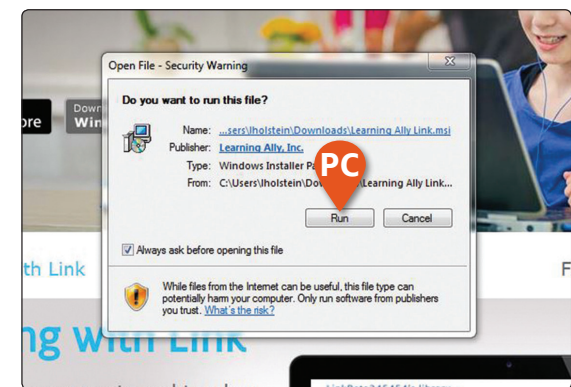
Open File - Security Warning

Do you want to run this file?

Name: ...sers\lholstein\Downloads\Learning Ally Link.msi
Publisher: Learning Ally, Inc.
Type: Windows Installer Pa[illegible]
From: C:\Users\lholstein\Dow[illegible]\Learning Ally Link...

PC

Run Cancel

Always ask before opening this file

While files from the Internet can be useful, this file type can potentially harm your computer. Only run software from publishers you trust. What's the risk?

ore
Dow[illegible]
Wi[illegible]

th Link

F

ng with Link